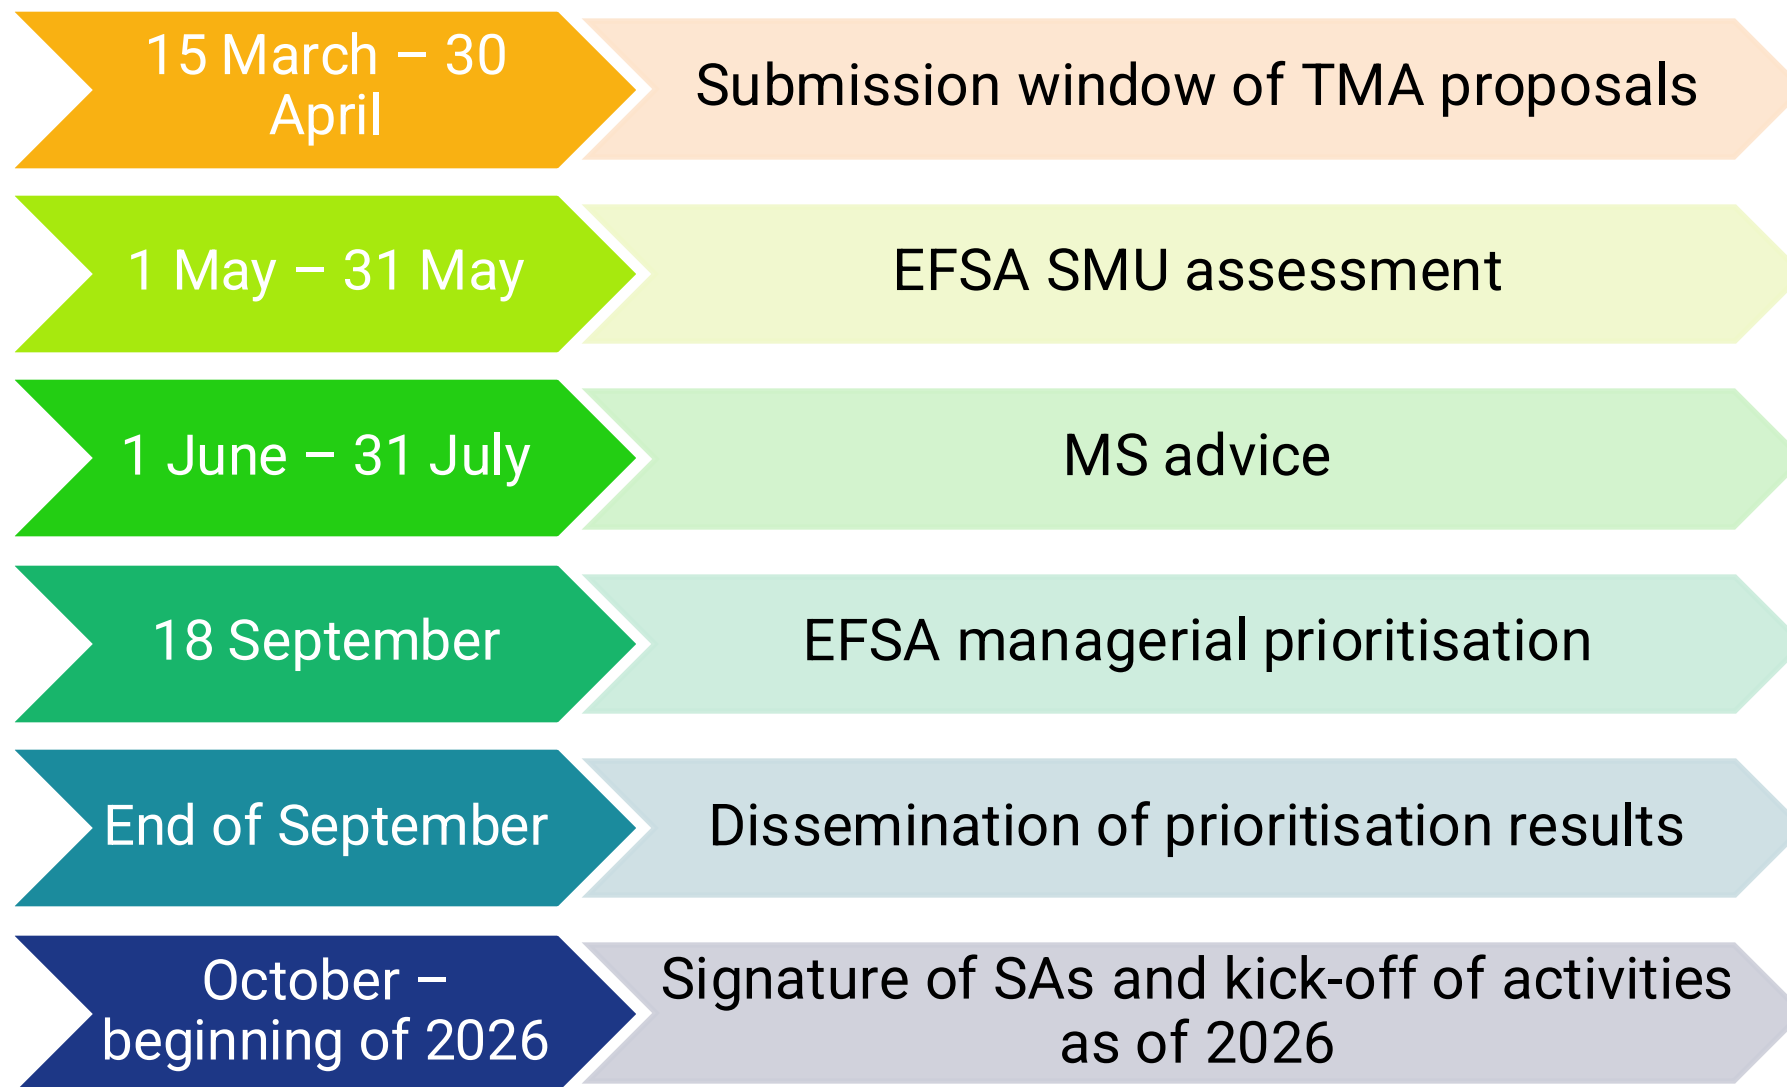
15 March – 30 April

Submission window of TMA proposals

1 May – 31 May

EFSA SMU assessment

1 June – 31 July

MS advice

18 September

EFSA managerial prioritisation

End of September

Dissemination of prioritisation results

October – beginning of 2026

Signature of SAs and kick-off of activities as of 2026